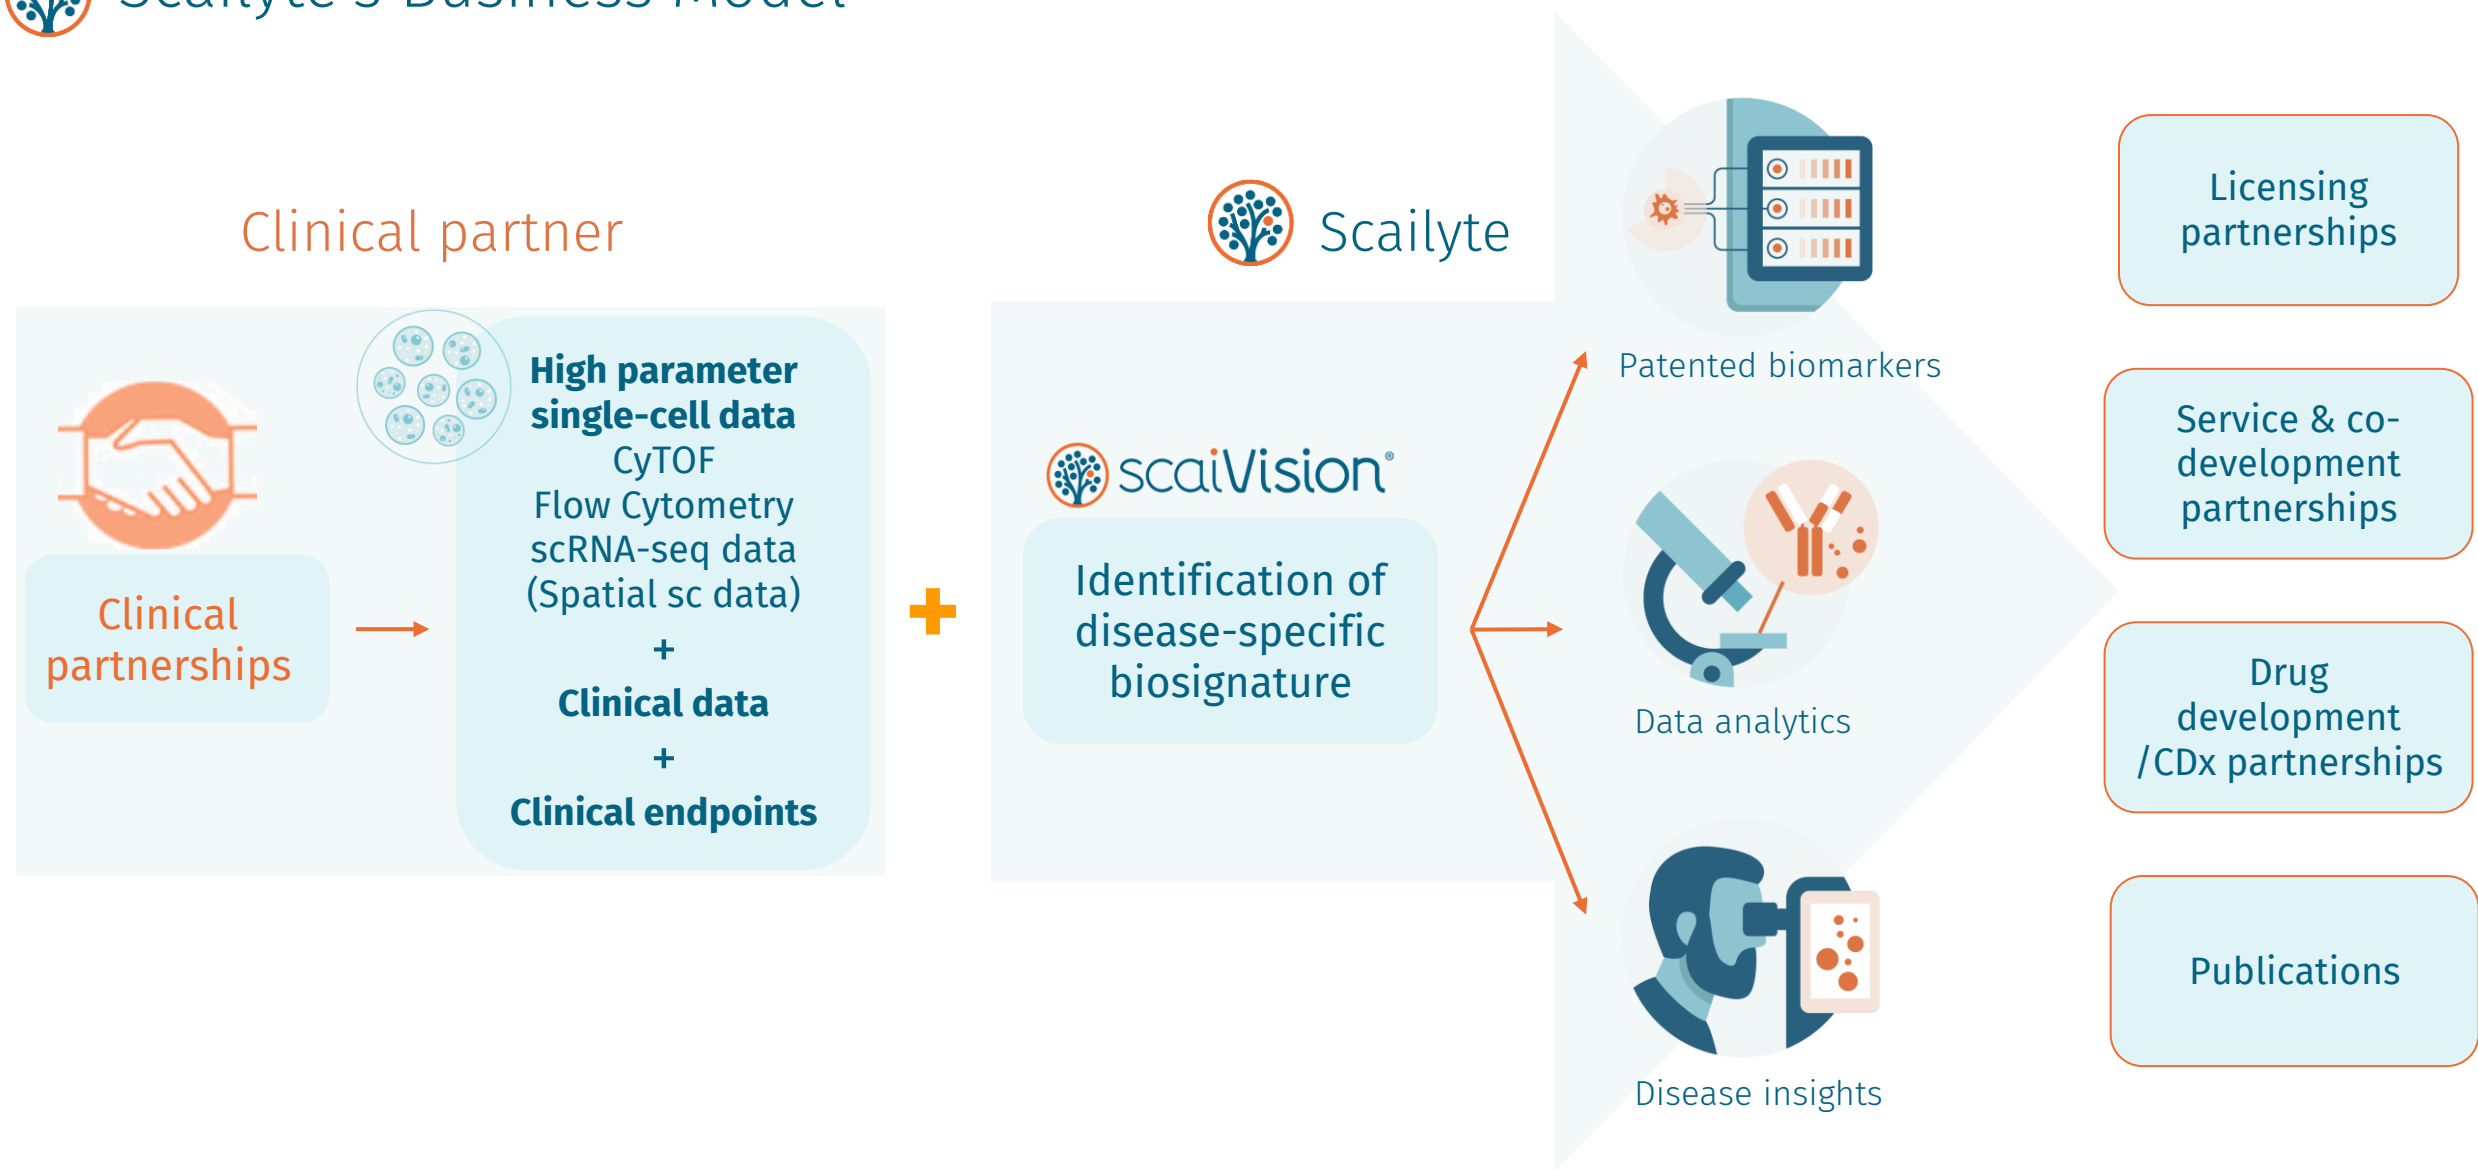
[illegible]

Clinical partner

Clinical partnerships

High parameter single-cell data
CyTOF
Flow Cytometry
scRNA-seq data
(Spatial sc data)
+
Clinical data
+
Clinical endpoints

+

Scailyte

scaiVision®

Identification of disease-specific biosignature

Patented biomarkers

Data analytics

Disease insights

Licensing partnerships

Service & co-development partnerships

Drug development /CDx partnerships

Publications